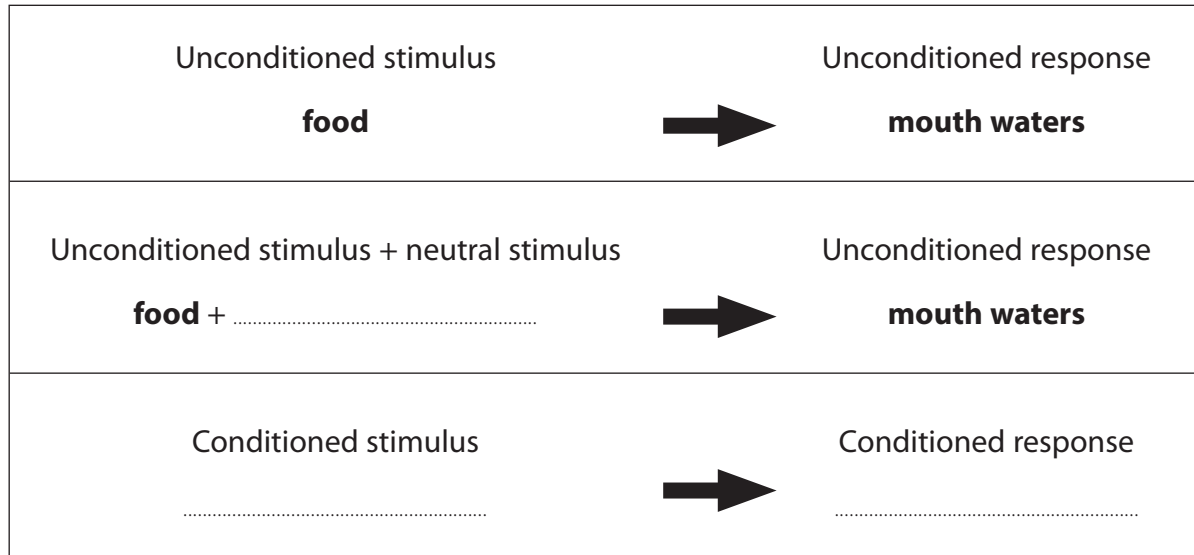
| | |
|---|---|
| Unconditioned stimulus<br>**food** | Unconditioned response<br>**mouth waters** |
| Unconditioned stimulus + neutral stimulus<br>**food** + .................................... | Unconditioned response<br>**mouth waters** |
| Conditioned stimulus<br>.................................... | Conditioned response<br>.................................... |